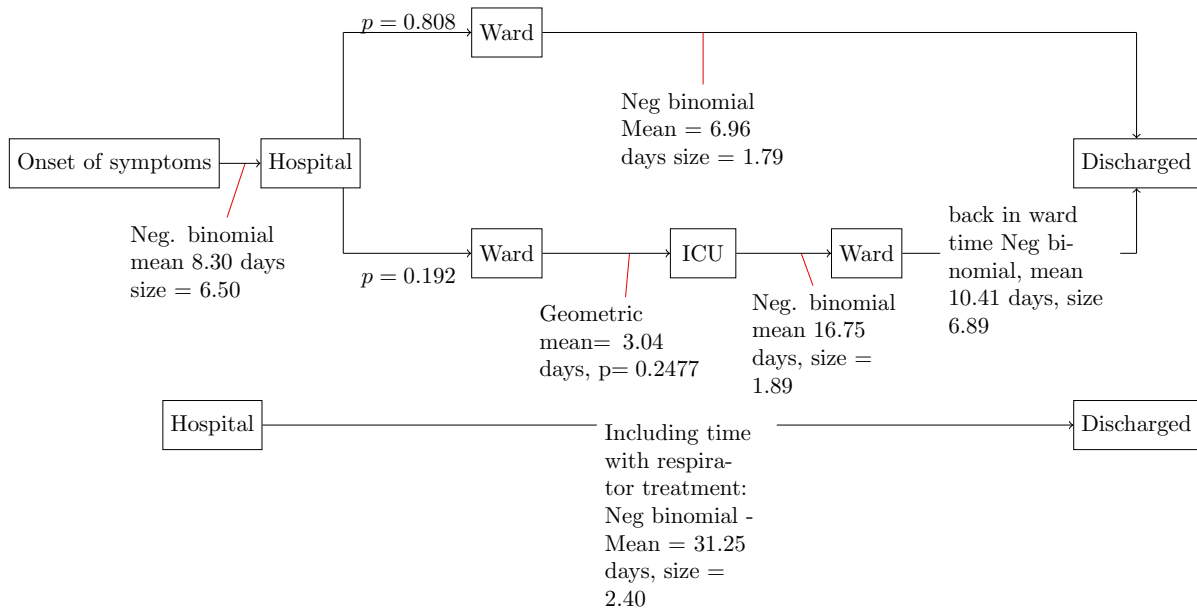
$p = 0.808$

Ward

Neg binomial Mean = 6.96 days size = 1.79

Onset of symptoms

Hospital

Discharged

Neg. binomial mean 8.30 days size = 6.50

Ward

ICU

Ward

back in ward time Neg binomial, mean 10.41 days, size 6.89

$p = 0.192$

Geometric mean= 3.04 days, p= 0.2477

Neg. binomial mean 16.75 days, size = 1.89

Hospital

Including time with respirator treatment: Neg binomial - Mean = 31.25 days, size = 2.40

Discharged